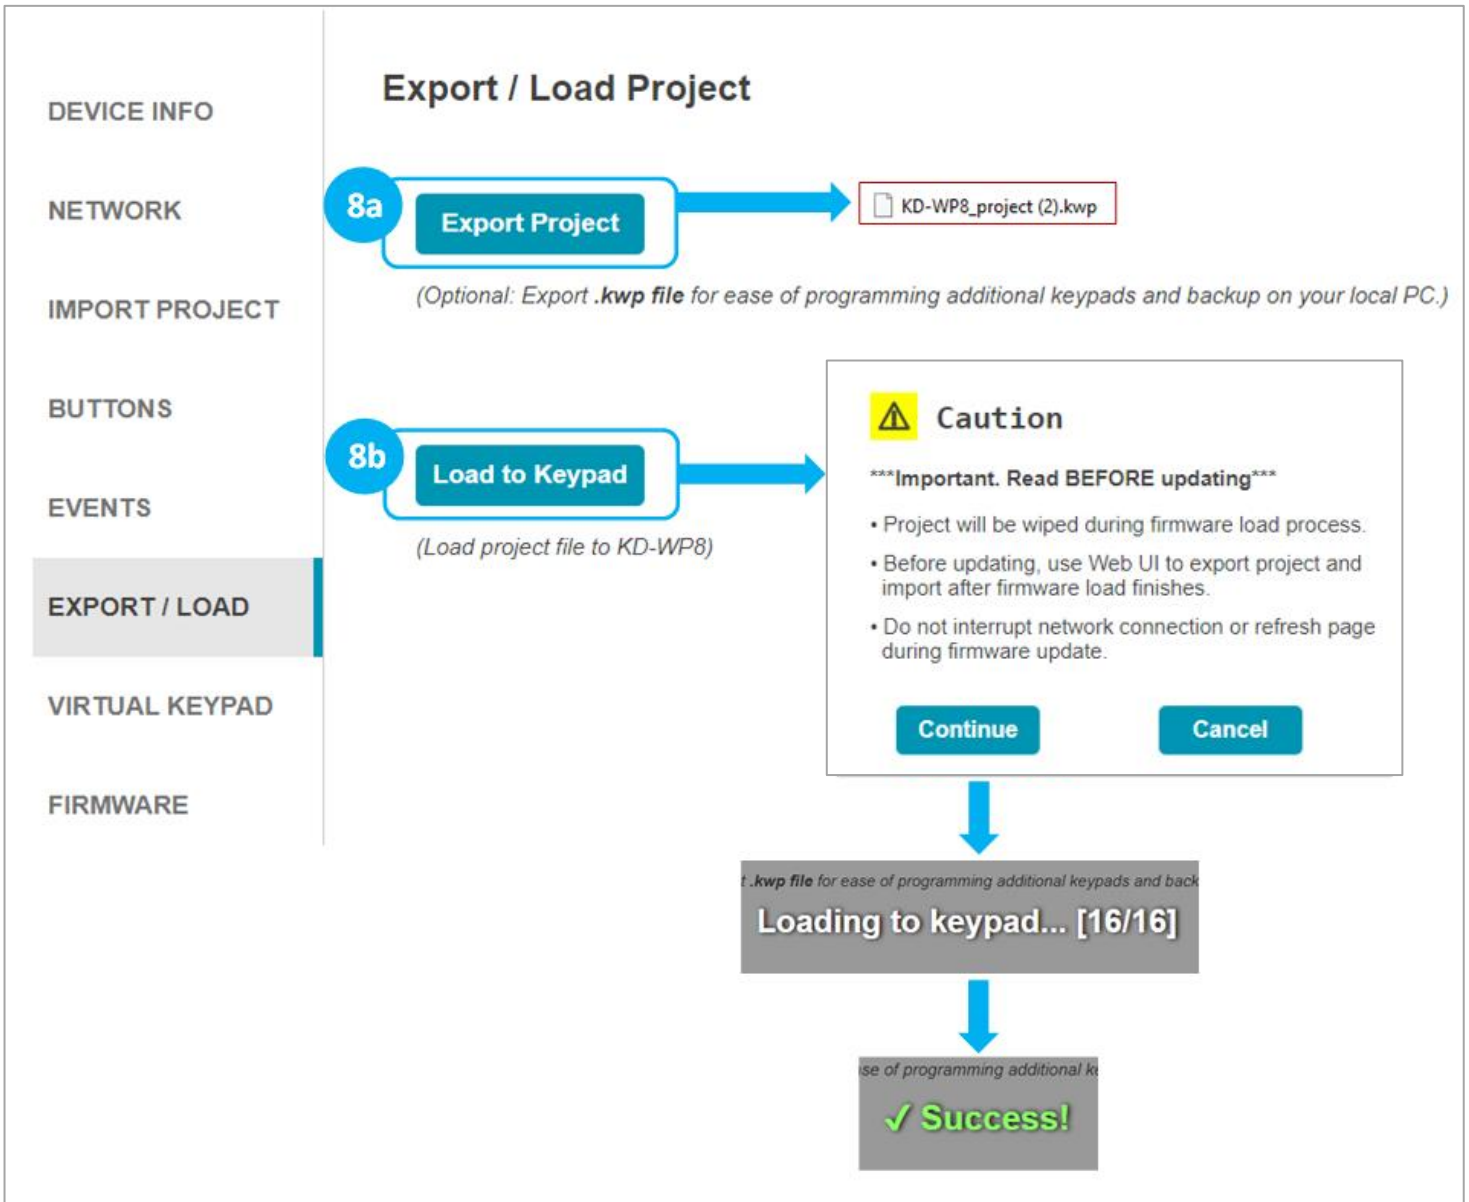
DEVICE INFO

NETWORK

IMPORT PROJECT

BUTTONS

EVENTS

EXPORT / LOAD

VIRTUAL KEYPAD

FIRMWARE

Export / Load Project

8a

Export Project

KD-WP8_project (2).kwp

(Optional: Export .kwp file for ease of programming additional keypads and backup on your local PC.)

8b

Load to Keypad

(Load project file to KD-WP8)

Caution

***Important. Read BEFORE updating***

• Project will be wiped during firmware load process.

• Before updating, use Web UI to export project and import after firmware load finishes.

• Do not interrupt network connection or refresh page during firmware update.

Continue

Cancel

t .kwp file for ease of programming additional keypads and back

Loading to keypad... [16/16]

se of programming additional k

✓ Success!